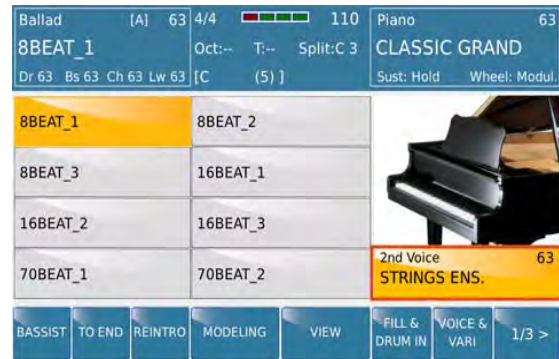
Ballad [A] 63
8BEAT_1
Dr 63 Bs 63 Ch 63 Lw 63

4/4 110
Oct:-- T:-- Split:C 3
[C (5) ]

Piano 63
CLASSIC GRAND
Sust: Hold Wheel: Modul.

| 8BEAT_1 | 8BEAT_2 |
|---|---|
| 8BEAT_3 | 16BEAT_1 |
| 16BEAT_2 | 16BEAT_3 |
| 70BEAT_1 | 70BEAT_2 |

2nd Voice 63
STRINGS ENS.

BASSIST
TO END
REINTRO
MODELING
VIEW
FILL & DRUM IN
VOICE & VARI
1/3 >